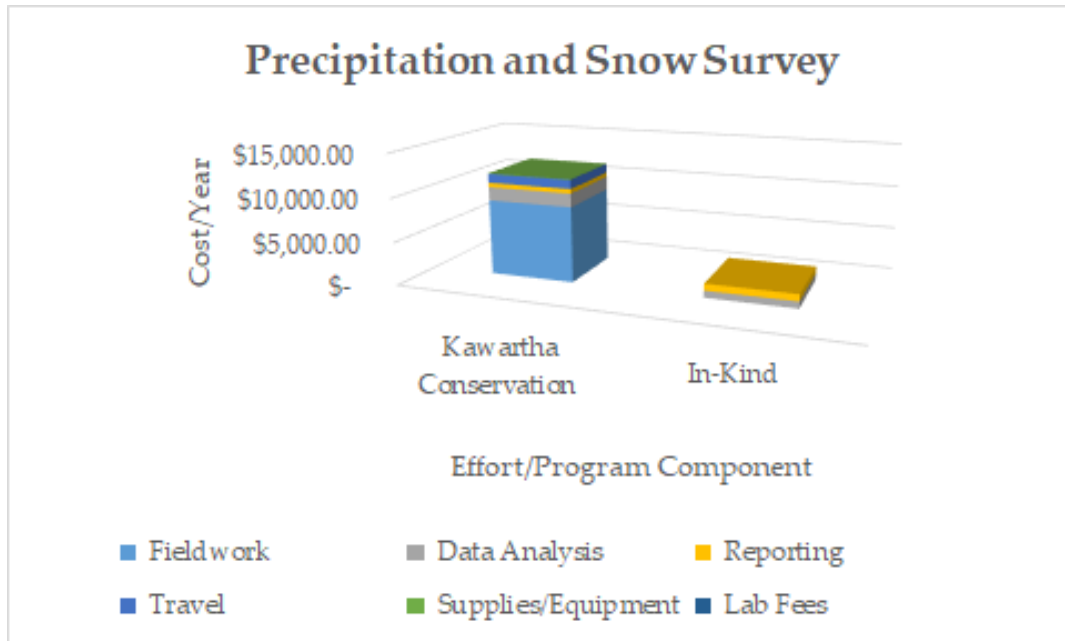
Precipitation and Snow Survey

Cost/Year

$15,000.00
$10,000.00
$5,000.00
$-

Kawartha Conservation
In-Kind

Effort/Program Component

Fieldwork
Data Analysis
Reporting
Travel
Supplies/Equipment
Lab Fees